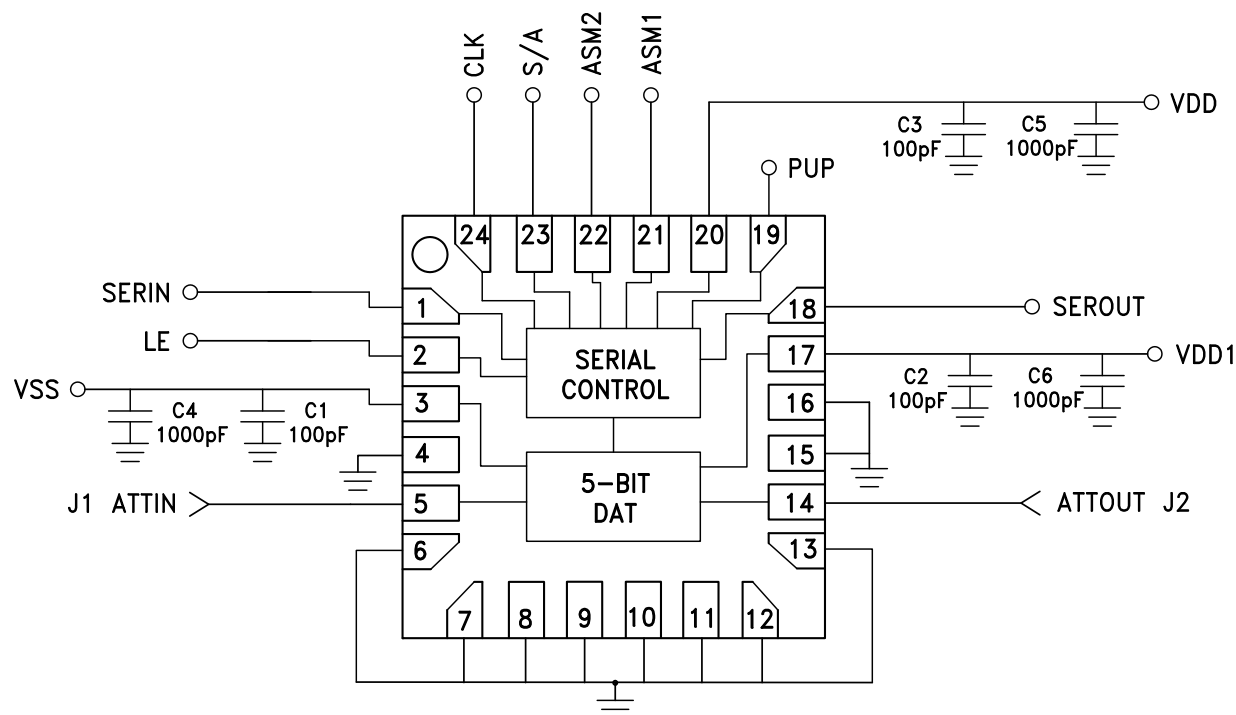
CLK
S/A
ASM2
ASM1
VDD
C3
100pF
C5
1000pF
PUP
24
23
22
21
20
19
SERIN
1
18
SEROUT
LE
2
SERIAL CONTROL
17
VDD1
VSS
3
C4
1000pF
C1
100pF
C2
100pF
C6
1000pF
16
4
15
5-BIT DAT
J1 ATTIN
5
14
ATTOUT J2
6
13
7
8
9
10
11
12